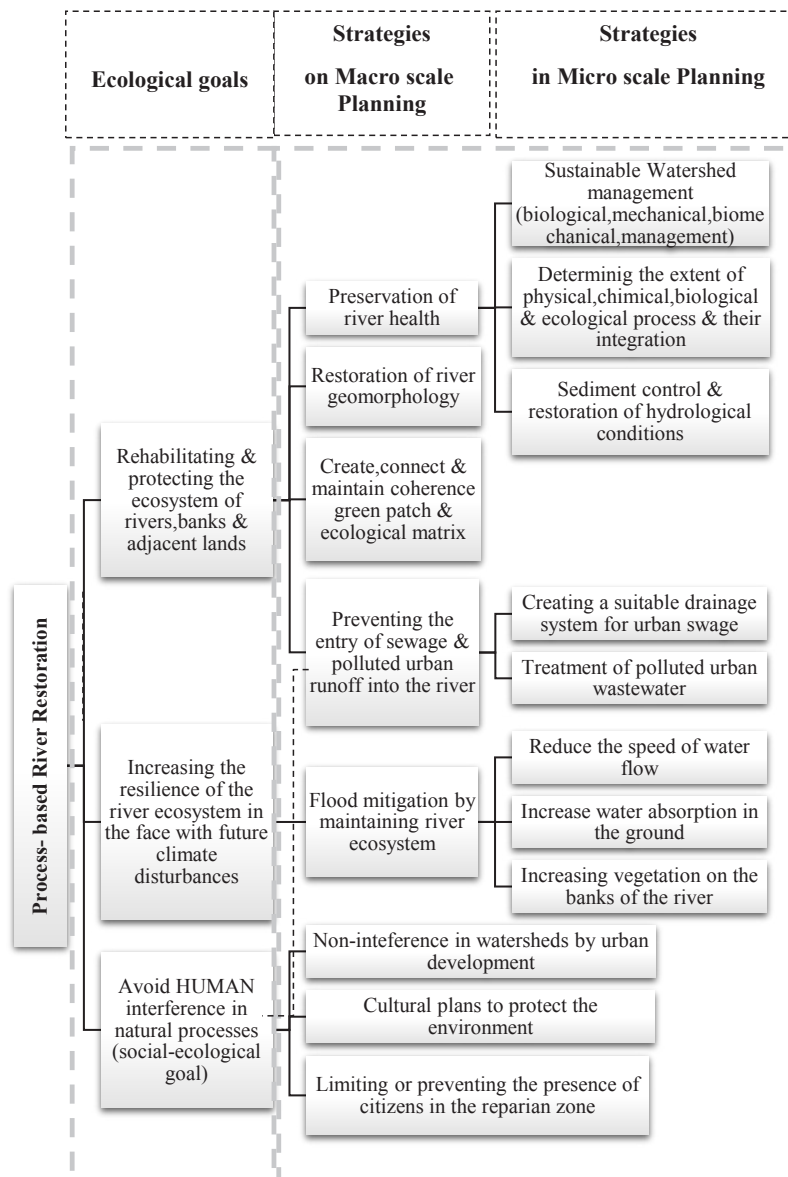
Ecological goals

Strategies on Macro scale Planning

Strategies in Micro scale Planning

Process- based River Restoration

Rehabilitating & protecting the ecosystem of rivers,banks & adjacent lands

Increasing the resilience of the river ecosystem in the face with future climate disturbances

Avoid HUMAN interference in natural processes (social-ecological goal)

Preservation of river health

Restoration of river geomorphology

Create,connect & maintain coherence green patch & ecological matrix

Preventing the entry of sewage & polluted urban runoff into the river

Flood mitigation by maintaining river ecosystem

Sustainable Watershed management (biological,mechanical,biomechanical,management)

Determinig the extent of physical,chimical,biological & ecological process & their integration

Sediment control & restoration of hydrological conditions

Creating a suitable drainage system for urban swage

Treatment of polluted urban wastewater

Reduce the speed of water flow

Increase water absorption in the ground

Increasing vegetation on the banks of the river

Non-inteference in watersheds by urban development

Cultural plans to protect the environment

Limiting or preventing the presence of citizens in the reparian zone